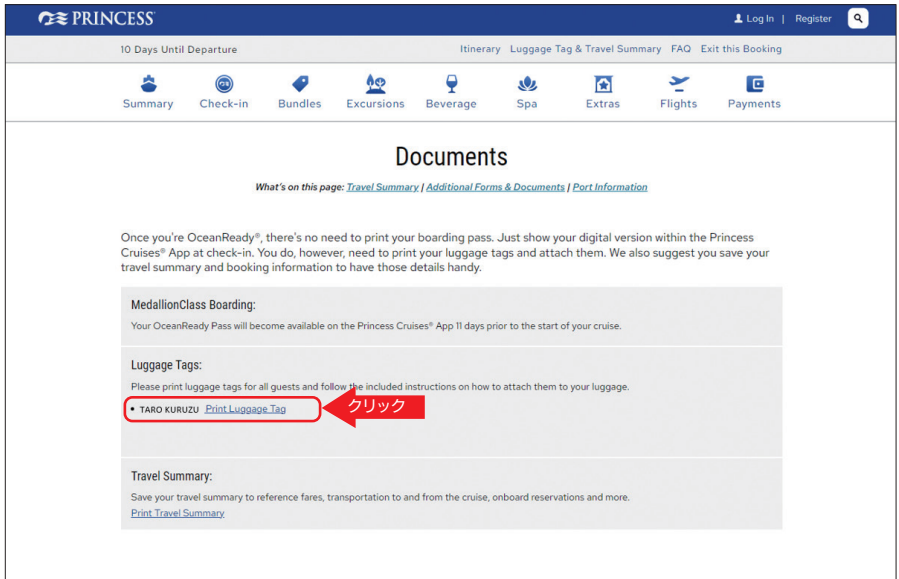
PRINCESS

Log In | Register

10 Days Until Departure

Itinerary Luggage Tag & Travel Summary FAQ Exit this Booking

Summary Check-in Bundles Excursions Beverage Spa Extras Flights Payments

Documents

What's on this page: Travel Summary | Additional Forms & Documents | Port Information

Once you're OceanReady®, there's no need to print your boarding pass. Just show your digital version within the Princess Cruises® App at check-in. You do, however, need to print your luggage tags and attach them. We also suggest you save your travel summary and booking information to have those details handy.

MedallionClass Boarding:

Your OceanReady Pass will become available on the Princess Cruises® App 11 days prior to the start of your cruise.

Luggage Tags:

Please print luggage tags for all guests and follow the included instructions on how to attach them to your luggage.

• TARO KURUZU Print Luggage Tag

クリック

Travel Summary:

Save your travel summary to reference fares, transportation to and from the cruise, onboard reservations and more.

Print Travel Summary